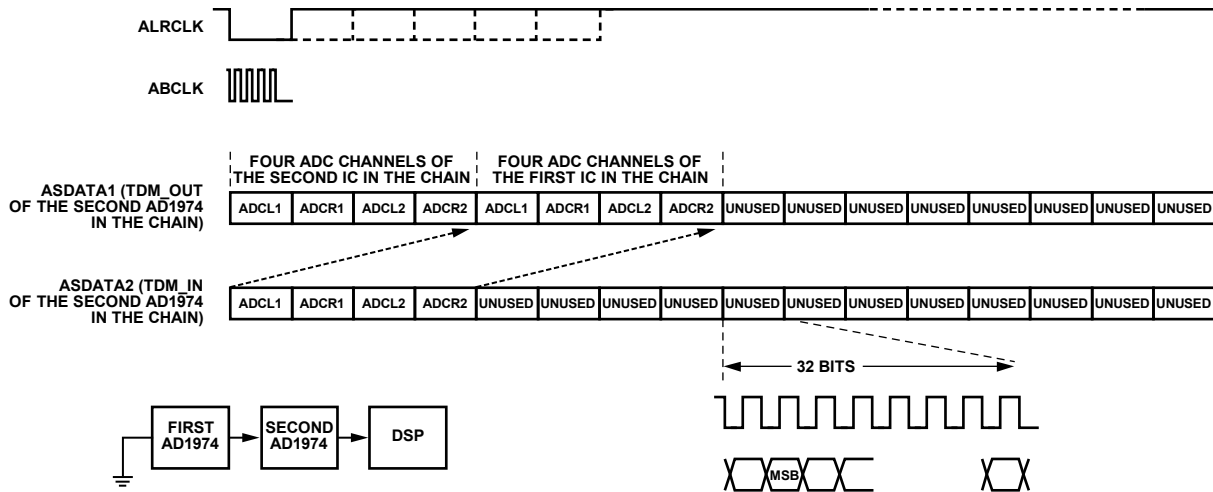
ALRCLK

ABCLK

FOUR ADC CHANNELS OF THE SECOND IC IN THE CHAIN

FOUR ADC CHANNELS OF THE FIRST IC IN THE CHAIN

ASDATA1 (TDM_OUT OF THE SECOND AD1974 IN THE CHAIN)

| ADCL1 | ADCR1 | ADCL2 | ADCR2 | ADCL1 | ADCR1 | ADCL2 | ADCR2 | UNUSED | UNUSED | UNUSED | UNUSED | UNUSED | UNUSED | UNUSED | UNUSED |
|---|---|---|---|---|---|---|---|---|---|---|---|---|---|---|---|

ASDATA2 (TDM_IN OF THE SECOND AD1974 IN THE CHAIN)

| ADCL1 | ADCR1 | ADCL2 | ADCR2 | UNUSED | UNUSED | UNUSED | UNUSED | UNUSED | UNUSED | UNUSED | UNUSED | UNUSED | UNUSED | UNUSED | UNUSED |
|---|---|---|---|---|---|---|---|---|---|---|---|---|---|---|---|

32 BITS

MSB

FIRST AD1974

SECOND AD1974

DSP